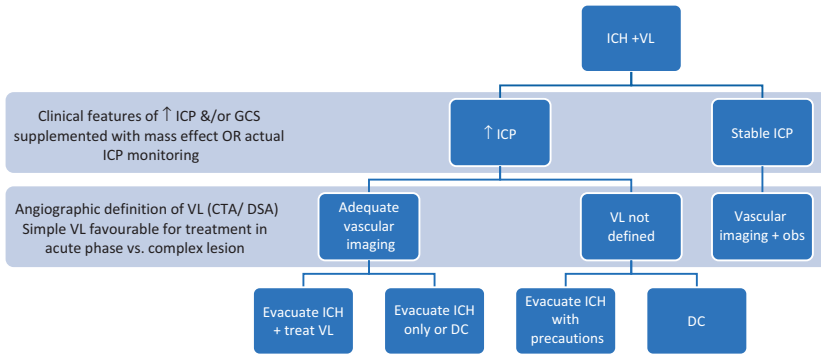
ICH +VL

Clinical features of ↑ ICP &/or GCS supplemented with mass effect OR actual ICP monitoring

↑ ICP

Stable ICP

Angiographic definition of VL (CTA/ DSA) Simple VL favourable for treatment in acute phase vs. complex lesion

Adequate vascular imaging

VL not defined

Vascular imaging + obs

Evacuate ICH + treat VL

Evacuate ICH only or DC

Evacuate ICH with precautions

DC